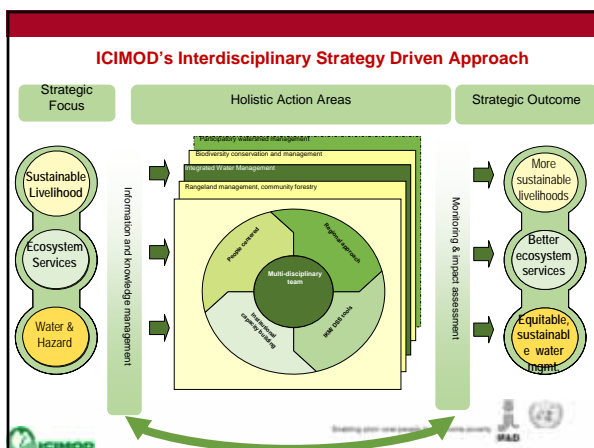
ICIMOD's Interdisciplinary Strategy Driven Approach

Strategic Focus

Holistic Action Areas

Strategic Outcome

Sustainable Livelihood

Ecosystem Services

Water & Hazard

Information and knowledge management

Participatory watershed management

Biodiversity conservation and management

Integrated Water Management

Rangeland management, community forestry

People centered

Regional approach

Multi-disciplinary team

Institutional capacity Regional building

IWM DSS tools

Monitoring & impact assessment

More sustainable livelihoods

Better ecosystem services

Equitable, sustainabl e water mgmt.

ICIMOD

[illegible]